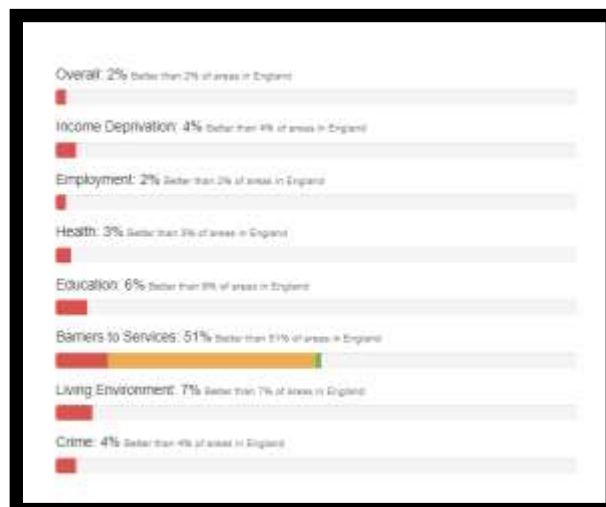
Overall: 2% Better than 2% of areas in England

Income Deprivation: 4% Better than 4% of areas in England

Employment: 2% Better than 2% of areas in England

Health: 3% Better than 3% of areas in England

Education: 6% Better than 6% of areas in England

Barriers to Services: 51% Better than 51% of areas in England

Living Environment: 7% Better than 7% of areas in England

Crime: 4% Better than 4% of areas in England